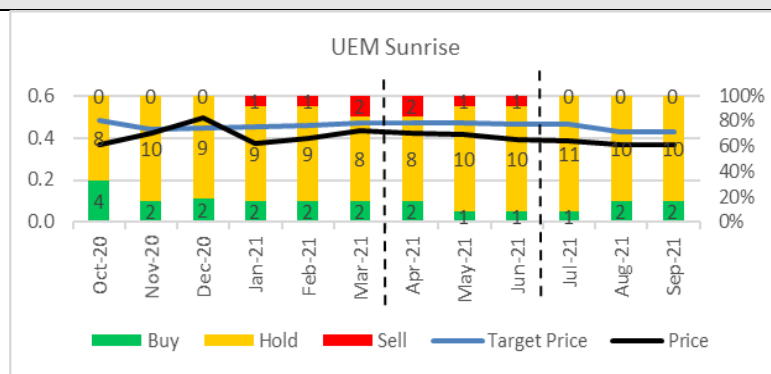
UEM Sunrise

0.6
0.4
0.2
0.0

100%
80%
60%
40%
20%
0%

| | Oct-20 | Nov-20 | Dec-20 | Jan-21 | Feb-21 | Mar-21 | Apr-21 | May-21 | Jun-21 | Jul-21 | Aug-21 | Sep-21 |
|---|---|---|---|---|---|---|---|---|---|---|---|---|
| Sell | 0 | 0 | 0 | 1 | 1 | 2 | 2 | 1 | 1 | 0 | 0 | 0 |
| Hold | 8 | 10 | 9 | 9 | 9 | 8 | 8 | 10 | 10 | 11 | 10 | 10 |
| Buy | 4 | 2 | 2 | 2 | 2 | 2 | 2 | 1 | 1 | 1 | 2 | 2 |

Buy Hold Sell Target Price Price